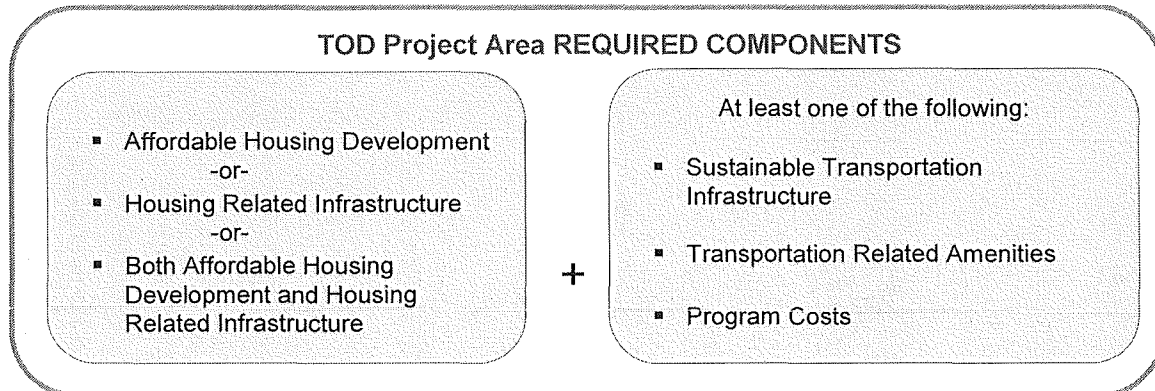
TOD Project Area REQUIRED COMPONENTS

- Affordable Housing Development
-or-
- Housing Related Infrastructure
-or-
- Both Affordable Housing Development and Housing Related Infrastructure

+

At least one of the following:

- Sustainable Transportation Infrastructure
- Transportation Related Amenities
- Program Costs